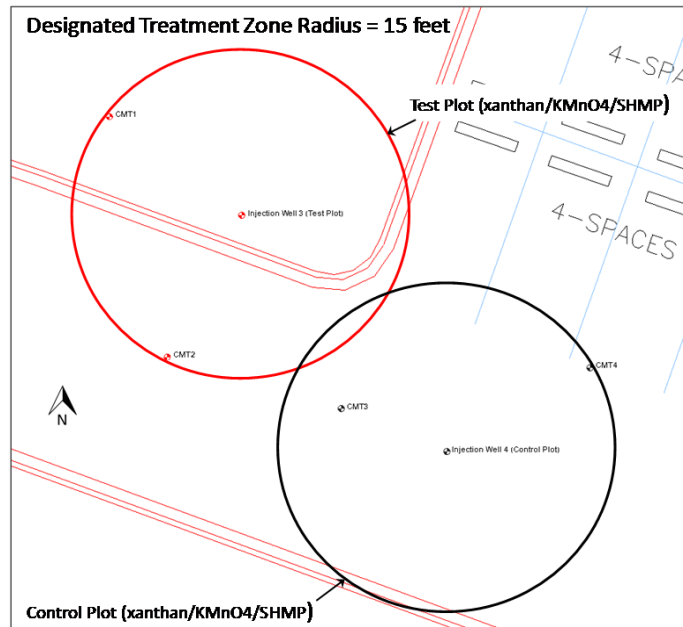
Designated Treatment Zone Radius = 15 feet

4-SPA

Test Plot (xanthan/KMnO4/SHMP)

CMT1

Injection Well 3 (Test Plot)

4-SPACES

CMT2

CMT4

N

CMT3

Injection Well 4 (Control Plot)

Control Plot (xanthan/KMnO4/SHMP)